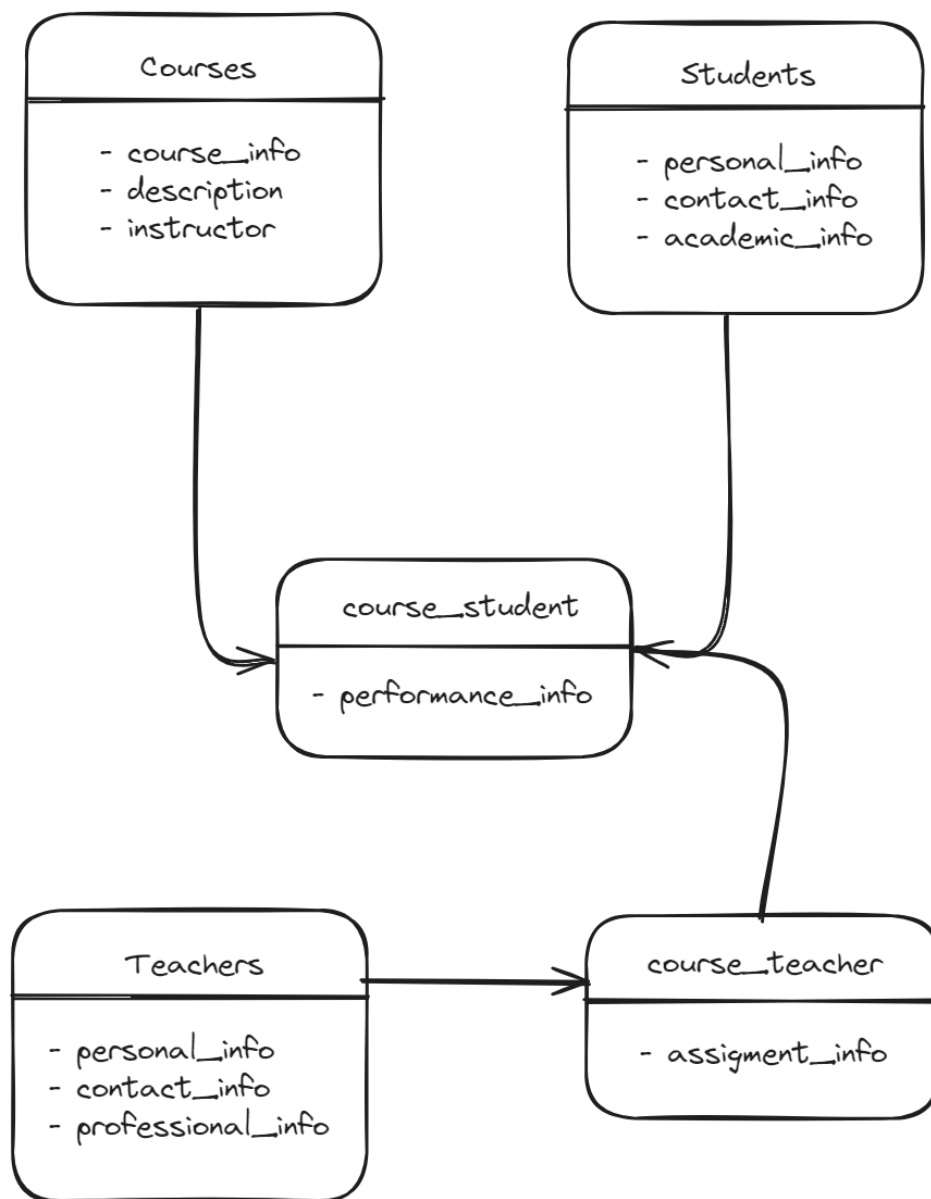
Courses

- course_info
- description
- instructor

Students

- personal_info
- contact_info
- academic_info

course_student

- performance_info

Teachers

- personal_info
- contact_info
- professional_info

course_teacher

- assigment_info